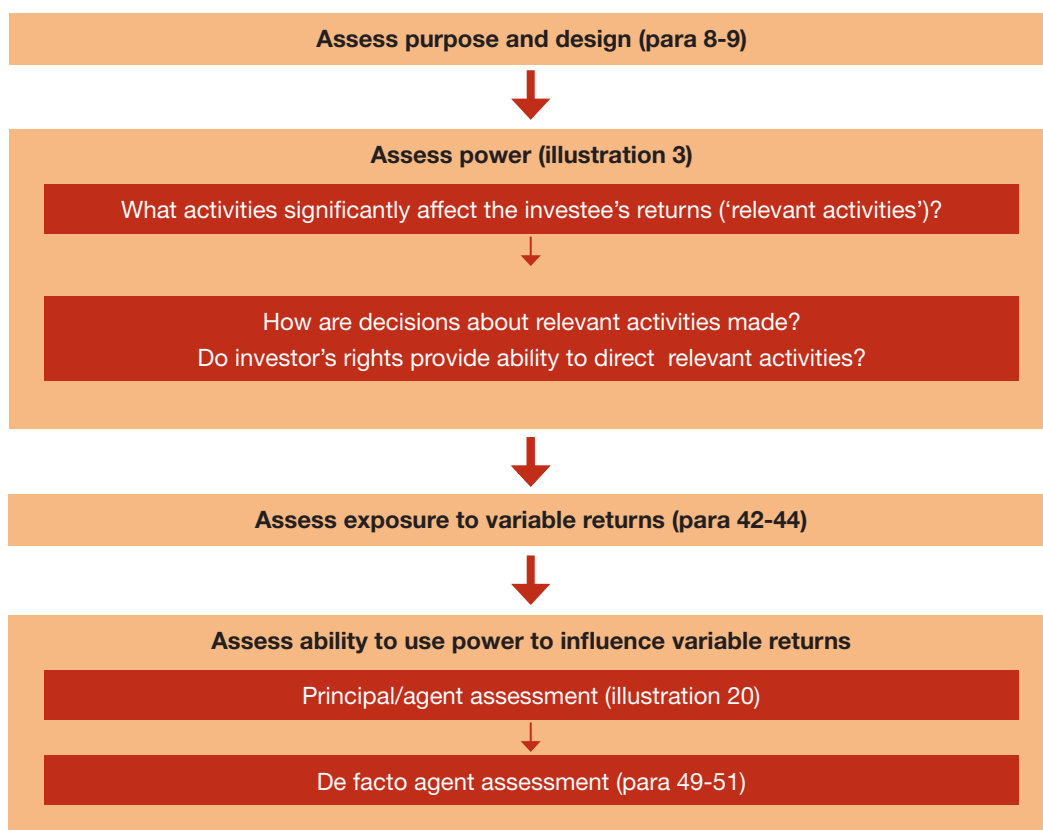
Assess purpose and design (para 8-9)

Assess power (illustration 3)

What activities significantly affect the investee's returns ('relevant activities')?

How are decisions about relevant activities made?
Do investor's rights provide ability to direct relevant activities?

Assess exposure to variable returns (para 42-44)

Assess ability to use power to influence variable returns

Principal/agent assessment (illustration 20)

De facto agent assessment (para 49-51)